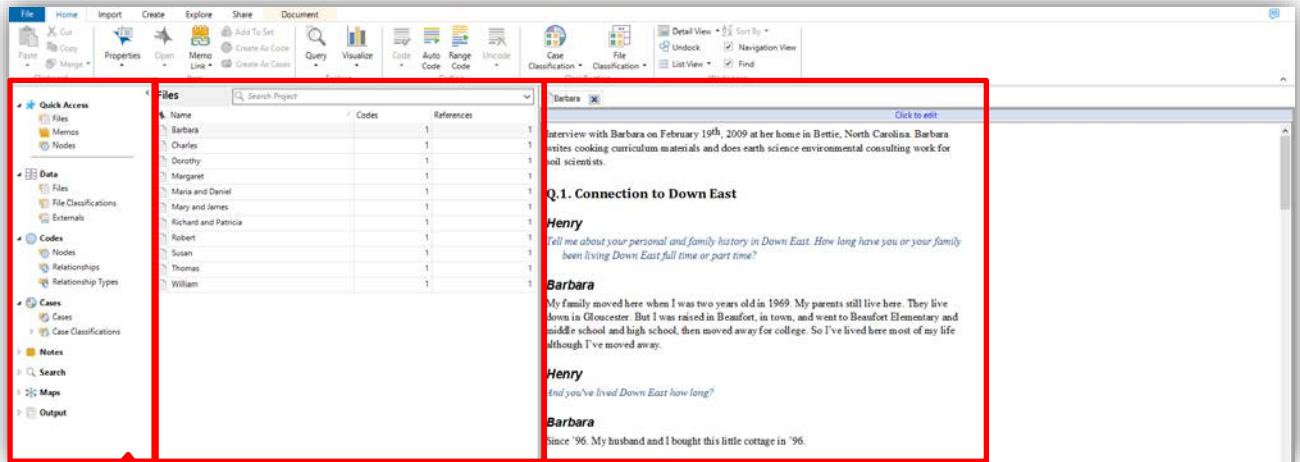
File Home Import Create Explore Share Document

Paste Cut Copy Merge Clipboard Properties Open Memo Link Add To Set Create As Code Create As Cases Item Query Visualize Explore Code Auto Code Range Code Uncode Coding Case Classification File Classification Classification Detail View Sort By Undock Navigation View List View Find Workspace

Quick Access
Files
Memos
Nodes

Data
Files
File Classifications
Externals

Codes
Nodes
Relationships
Relationship Types

Cases
Cases
Case Classifications

Notes
Search
Maps
Output

Files
Search Project

| Name | Codes | References |
|---|---|---|
| Barbara | 1 | 1 |
| Charles | 1 | 1 |
| Dorothy | 1 | 1 |
| Margaret | 1 | 1 |
| Maria and Daniel | 1 | 1 |
| Mary and James | 1 | 1 |
| Richard and Patricia | 1 | 1 |
| Robert | 1 | 1 |
| Susan | 1 | 1 |
| Thomas | 1 | 1 |
| William | 1 | 1 |

Barbara

Click to edit

Interview with Barbara on February 19th, 2009 at her home in Bettie, North Carolina. Barbara writes cooking curriculum materials and does earth science environmental consulting work for soil scientists.

Q.1. Connection to Down East

Henry

Tell me about your personal and family history in Down East. How long have you or your family been living Down East full time or part time?

Barbara

My family moved here when I was two years old in 1969. My parents still live here. They live down in Gloucester. But I was raised in Beaufort, in town, and went to Beaufort Elementary and middle school and high school, then moved away for college. So I've lived here most of my life although I've moved away.

Henry

And you've lived Down East how long?

Barbara

Since '96. My husband and I bought this little cottage in '96.